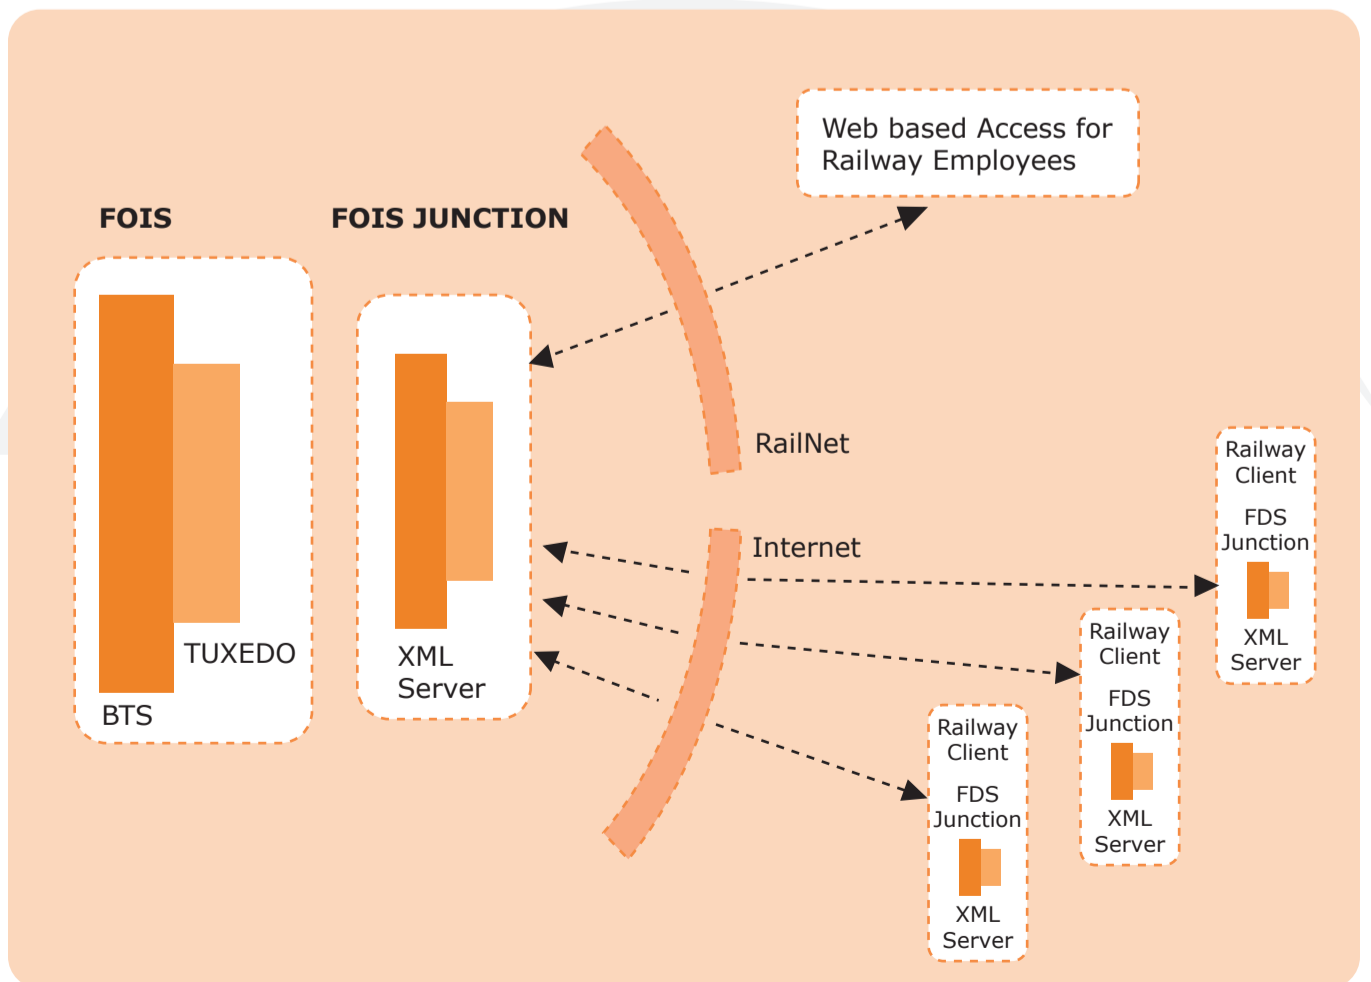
Web based Access for Railway Employees

FOIS

FOIS JUNCTION

TUXEDO

BTS

XML Server

RailNet

Internet

Railway Client

FDS Junction

XML Server

Railway Client

FDS Junction

XML Server

Railway Client

FDS Junction

XML Server